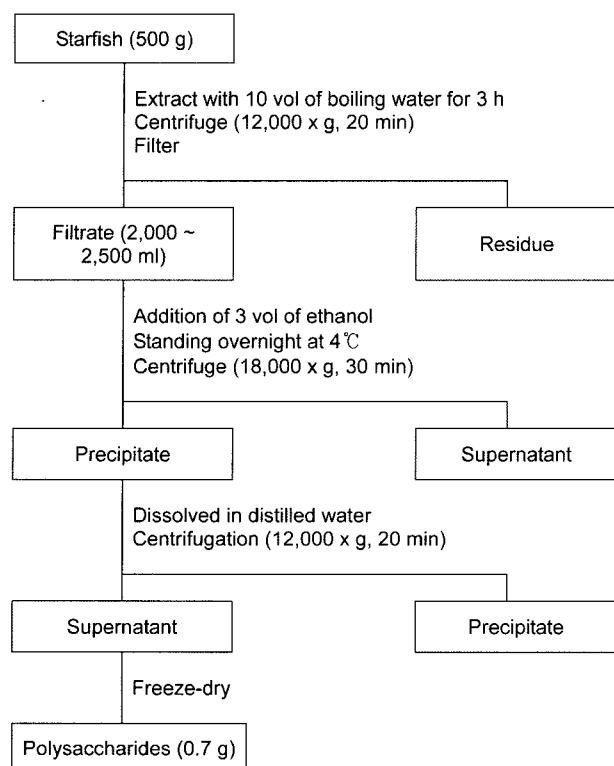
Starfish (500 g)

Extract with 10 vol of boiling water for 3 h
Centrifuge (12,000 x g, 20 min)
Filter

Filtrate (2,000 ~ 2,500 ml)

Residue

Addition of 3 vol of ethanol
Standing overnight at 4℃
Centrifuge (18,000 x g, 30 min)

Precipitate

Supernatant

Dissolved in distilled water
Centrifugation (12,000 x g, 20 min)

Supernatant

Precipitate

Freeze-dry

Polysaccharides (0.7 g)